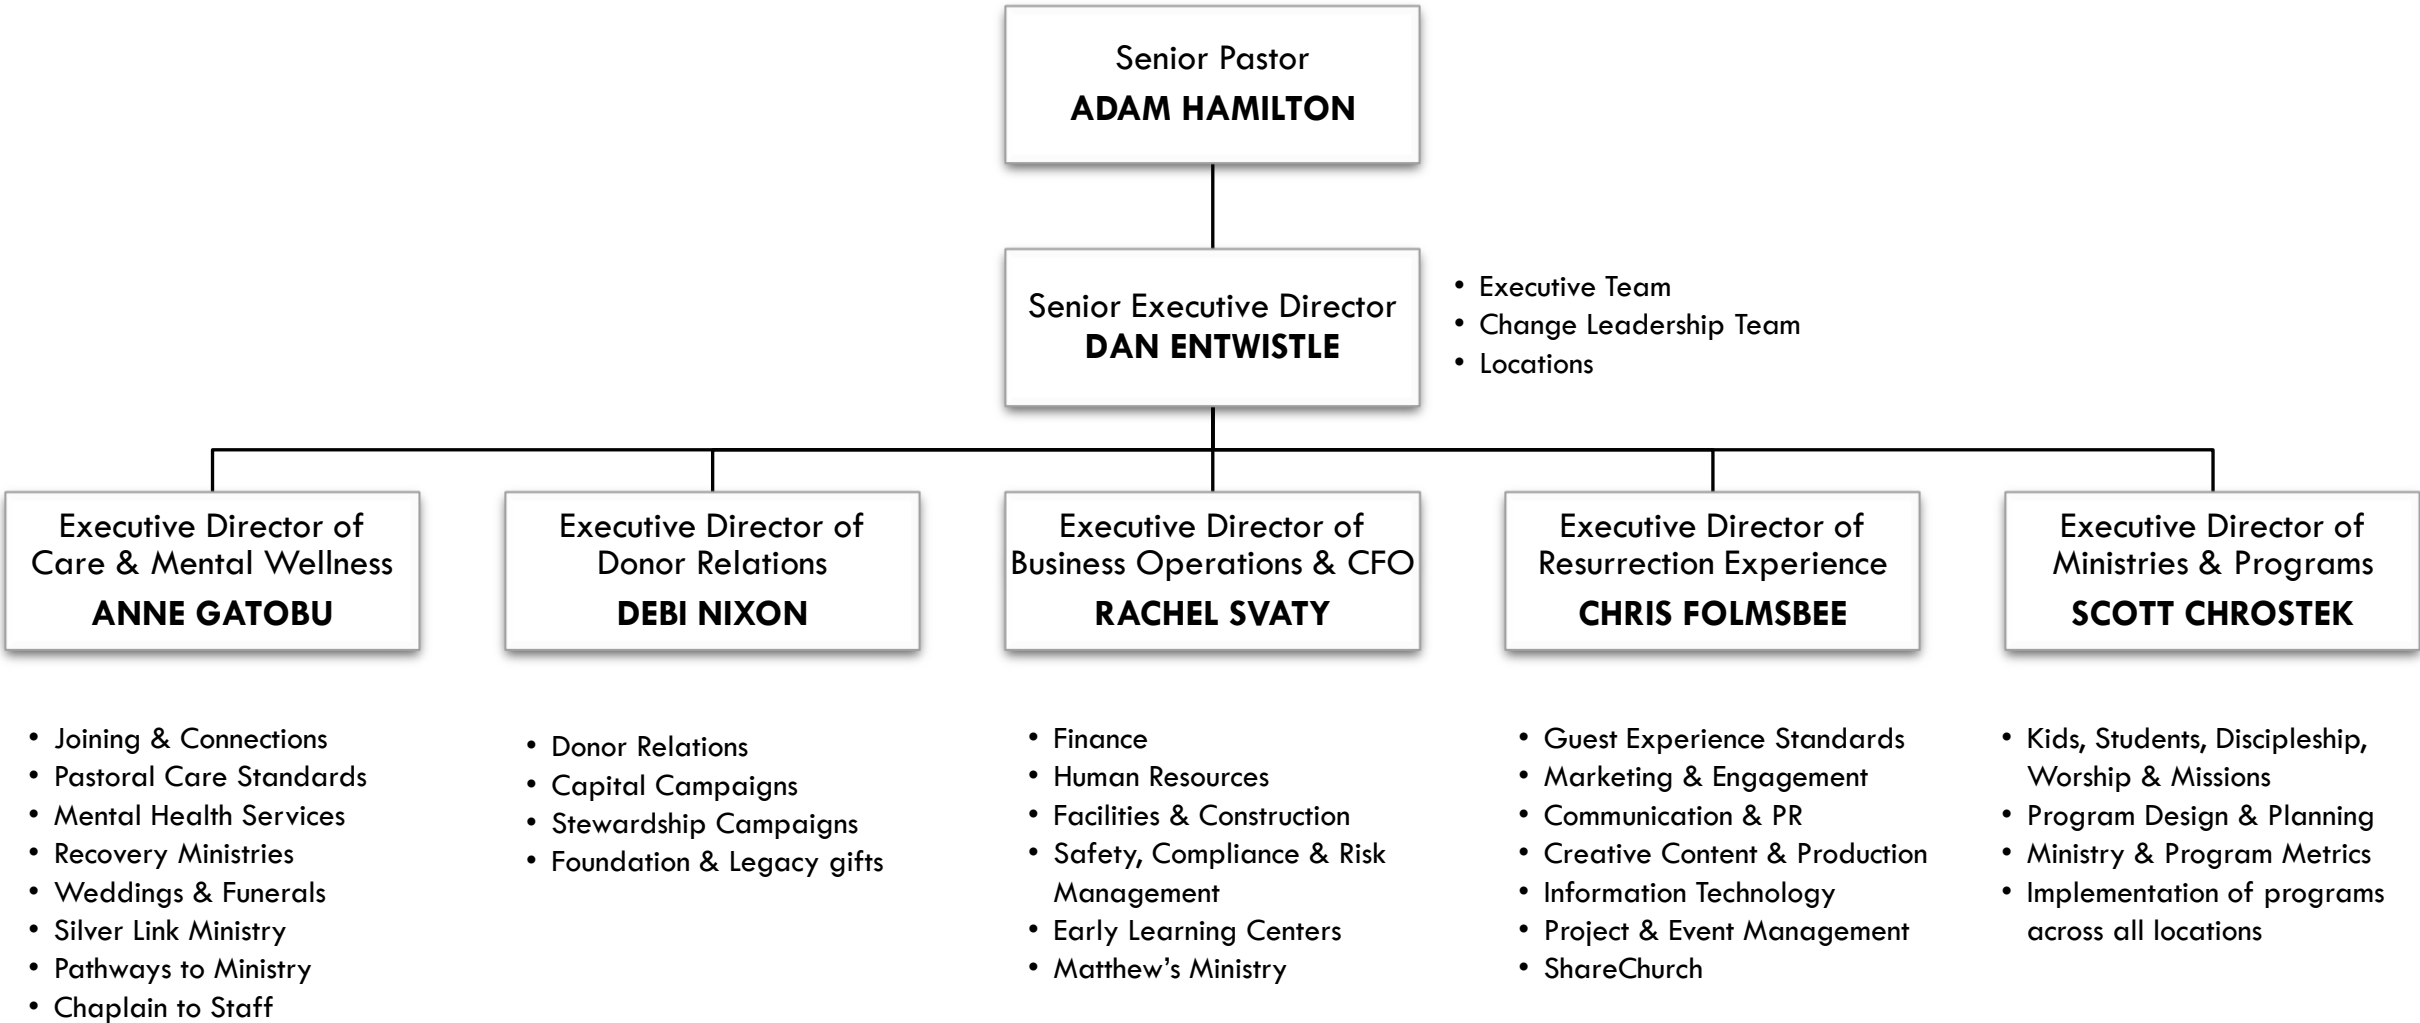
Senior Pastor
**ADAM HAMILTON**

Senior Executive Director
**DAN ENTWISTLE**

- Executive Team
- Change Leadership Team
- Locations

Executive Director of Care & Mental Wellness
**ANNE GATOBU**

- Joining & Connections
- Pastoral Care Standards
- Mental Health Services
- Recovery Ministries
- Weddings & Funerals
- Silver Link Ministry
- Pathways to Ministry
- Chaplain to Staff

Executive Director of Donor Relations
**DEBI NIXON**

- Donor Relations
- Capital Campaigns
- Stewardship Campaigns
- Foundation & Legacy gifts

Executive Director of Business Operations & CFO
**RACHEL SVATY**

- Finance
- Human Resources
- Facilities & Construction
- Safety, Compliance & Risk Management
- Early Learning Centers
- Matthew's Ministry

Executive Director of Resurrection Experience
**CHRIS FOLMSBEE**

- Guest Experience Standards
- Marketing & Engagement
- Communication & PR
- Creative Content & Production
- Information Technology
- Project & Event Management
- ShareChurch

Executive Director of Ministries & Programs
**SCOTT CHROSTEK**

- Kids, Students, Discipleship, Worship & Missions
- Program Design & Planning
- Ministry & Program Metrics
- Implementation of programs across all locations